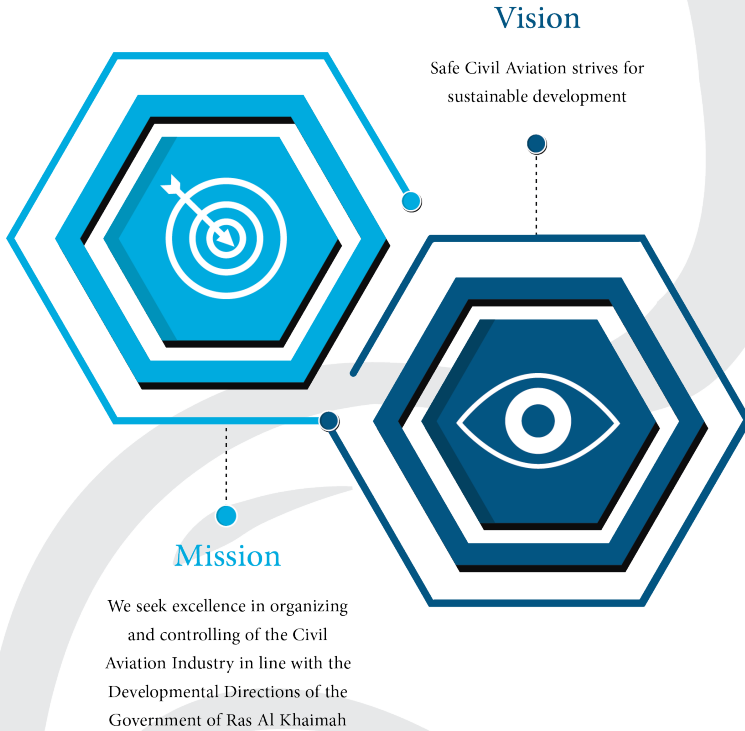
Vision

Safe Civil Aviation strives for sustainable development

Mission

We seek excellence in organizing and controlling of the Civil Aviation Industry in line with the Developmental Directions of the Government of Ras Al Khaimah